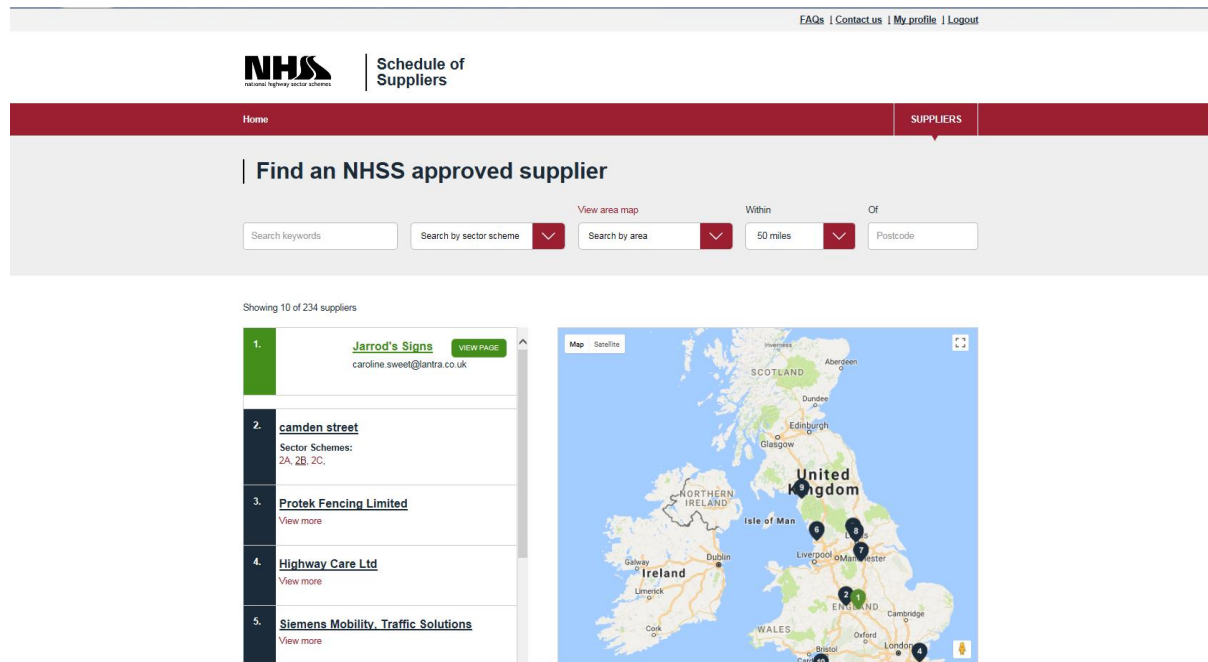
FAQs | Contact us | My profile | Logout

NHSS
national highway sector schemes

Schedule of Suppliers

Home

SUPPLIERS

Find an NHSS approved supplier

Search keywords

Search by sector scheme

View area map

Search by area

Within

50 miles

Of

Postcode

Showing 10 of 234 suppliers

1. Jarrod's Signs VIEW PAGE
caroline.sweet@lantra.co.uk

2. camden street
Sector Schemes:
2A, 2B, 2C,

3. Protek Fencing Limited
View more

4. Highway Care Ltd
View more

5. Siemens Mobility, Traffic Solutions
View more

Map Satellite

Inverness
Aberdeen
SCOTLAND
Dundee
Edinburgh
Glasgow
United Kingdom
NORTHERN IRELAND
Isle of Man
Leeds
Liverpool
Manchester
Galway
Dublin
Ireland
Limerick
ENGLAND
Cambridge
Cork
WALES
Oxford
Bristol
London
Cardiff